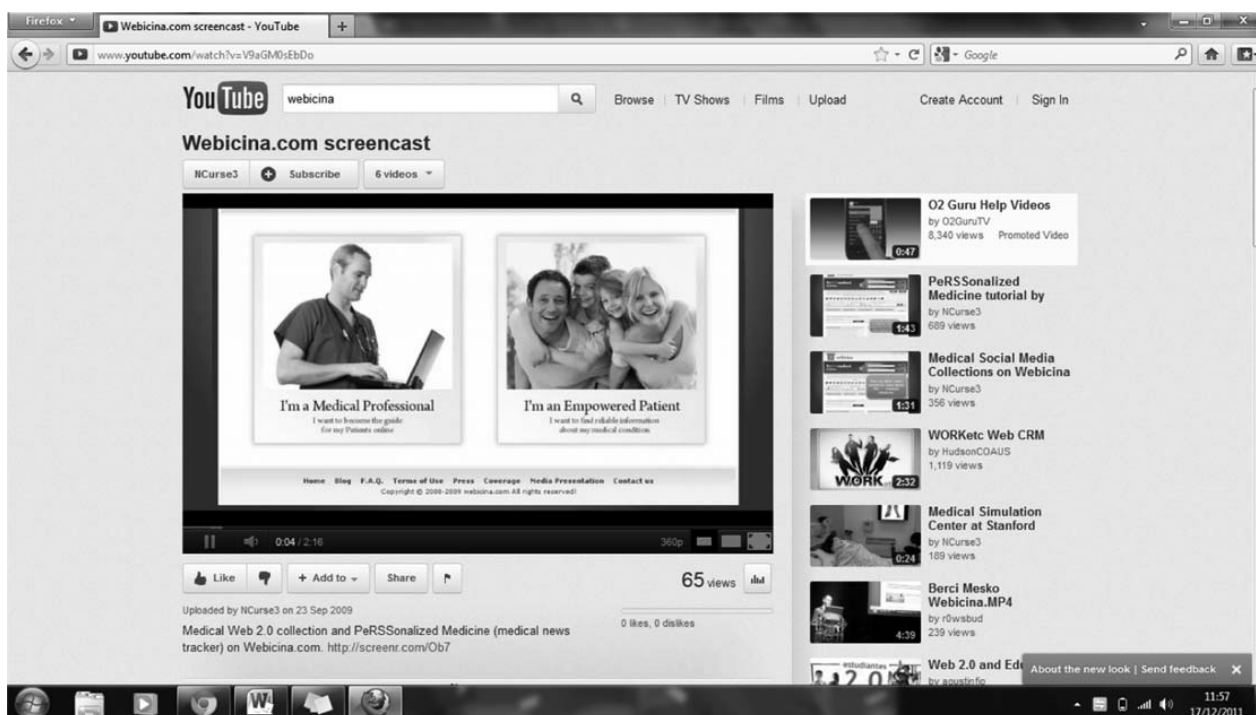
Firefox

Webicina.com screencast - YouTube

+

www.youtube.com/watch?v=V9aGM0sEbDo

Google

YouTube

webicina

Browse | TV Shows | Films | Upload

Create Account | Sign In

Webicina.com screencast

NCurse3

Subscribe

6 videos

I'm a Medical Professional

I want to become the guide for my Patients online

I'm an Empowered Patient

I want to find reliable information about my medical condition

Home Blog F.A.Q. Terms of Use Press Coverage Media Presentation Contact us

Copyright © 2008-2009 webicina.com All rights reserved!

0:04 / 2:16

360p

Like

+ Add to

Share

65 views

Uploaded by NCurse3 on 23 Sep 2009

0 likes, 0 dislikes

Medical Web 2.0 collection and PeRSSonalized Medicine (medical news tracker) on Webicina.com. http://screenr.com/Ob7

O2 Guru Help Videos
by O2GuruTV
8,340 views Promoted Video
0:47

PeRSSonalized Medicine tutorial by
by NCurse3
689 views
1:43

Medical Social Media Collections on Webicina
by NCurse3
356 views
1:31

WORKetc Web CRM
by HudsonCOAUS
1,119 views
WORK
2:32

Medical Simulation Center at Stanford
by NCurse3
189 views
0:24

Berci Mesko Webicina.MP4
by r0wsbud
239 views
4:39

Web 2.0 and Ed
by agustinfo

About the new look | Send feedback

11:57
17/12/2011